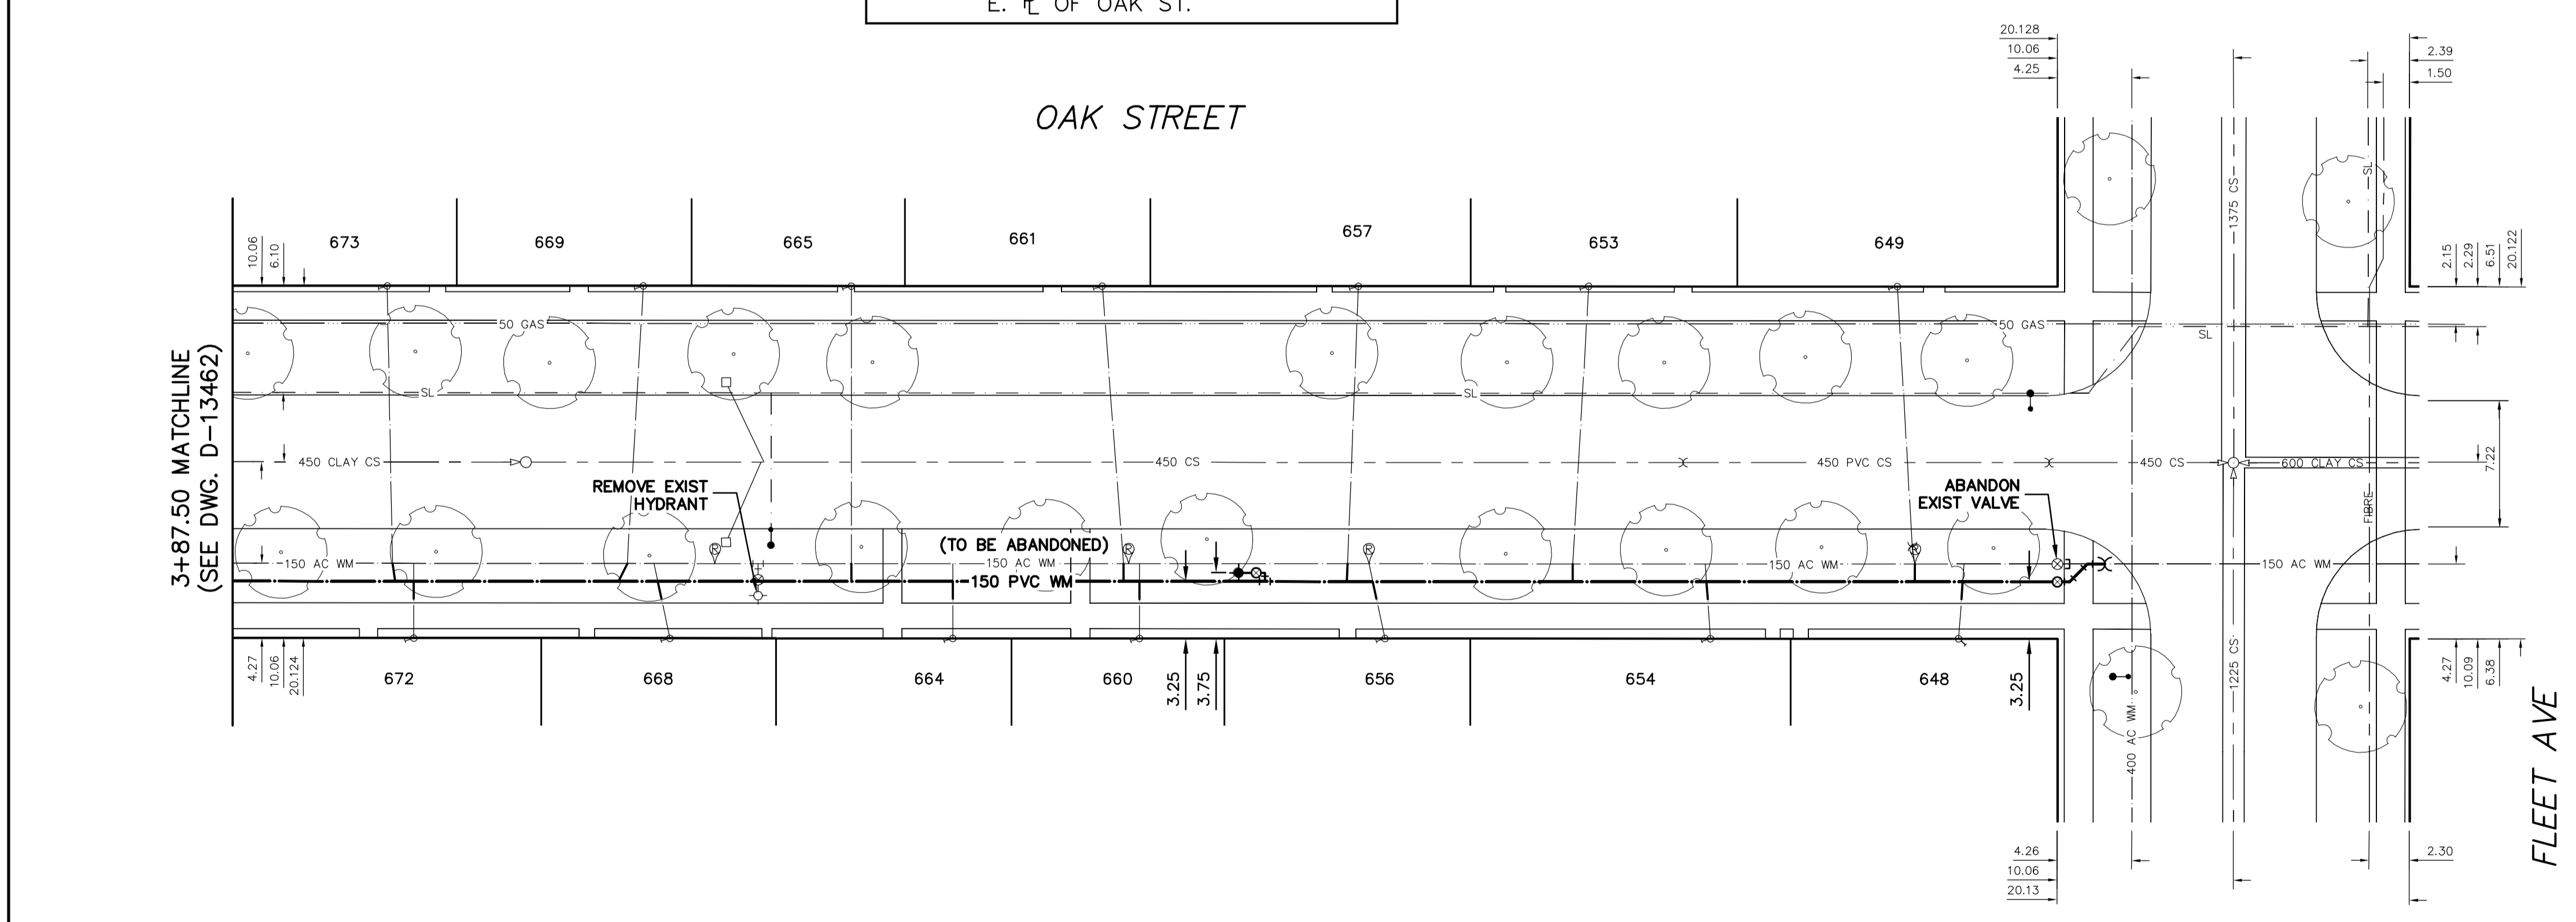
E. ℄ OF OAK ST.

20.128
10.06
4.25

2.39
1.50

OAK STREET

3+87.50 MATCHLINE
(SEE DWG. D-13462)

10.06
6.10

673
669
665
661
657
653
649

1375 CS
SL
2.15
2.29
6.51
20.122

50 GAS
SL
50 GAS
SL
SL

450 CLAY CS
450 CS
450 PVC CS
450 CS
600 CLAY CS
7.22
FIBRE

REMOVE EXIST HYDRANT
(TO BE ABANDONED)
ABANDON EXIST VALVE

150 AC WM
150 AC WM
150 PVC WM
150 AC WM
150 AC WM

4.27
10.06
20.124

672
668
664
660
3.25
3.75
656
654
648
3.25

400 AC WM
1225 CS
4.27
10.09
6.38

4.26
10.06
20.13

2.30

FLEET AVE